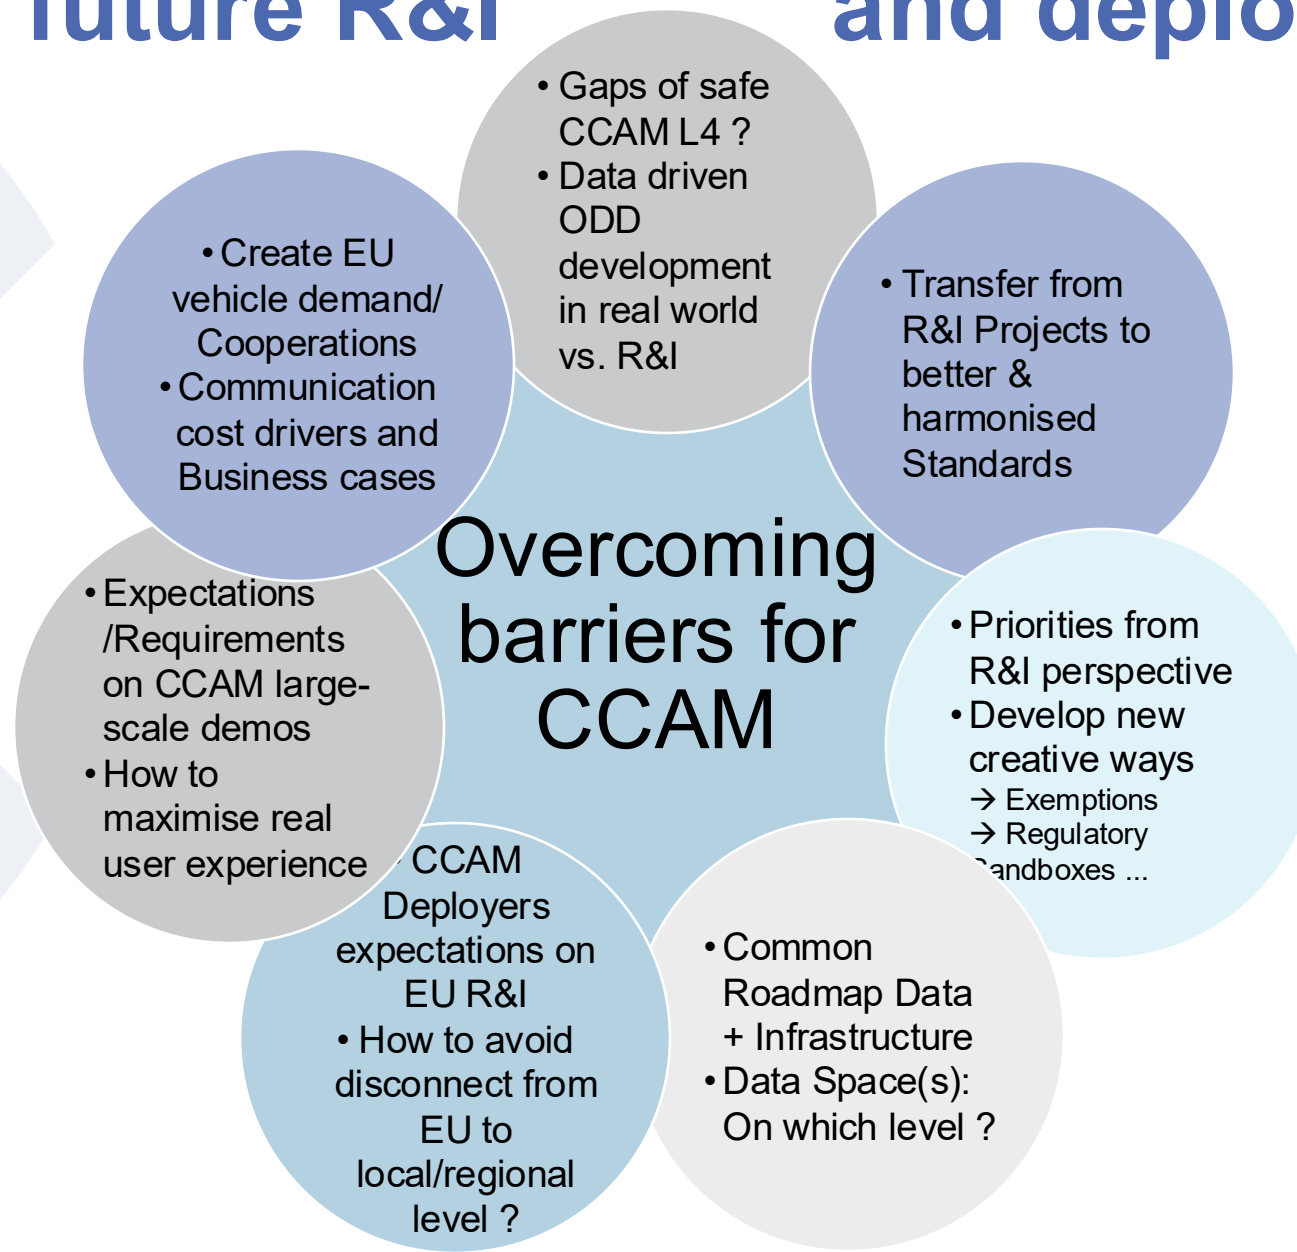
future R&I and deplo

• Gaps of safe CCAM L4 ?
• Data driven ODD development in real world vs. R&I

• Create EU vehicle demand/ Cooperations
• Communication cost drivers and Business cases

• Transfer from R&I Projects to better & harmonised Standards

Overcoming barriers for CCAM

• Expectations /Requirements on CCAM large-scale demos
• How to maximise real user experience

• Priorities from R&I perspective
• Develop new creative ways
→ Exemptions
→ Regulatory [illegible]andboxes ...

• CCAM Deployers expectations on EU R&I
• How to avoid disconnect from EU to local/regional level ?

• Common Roadmap Data + Infrastructure
• Data Space(s): On which level ?